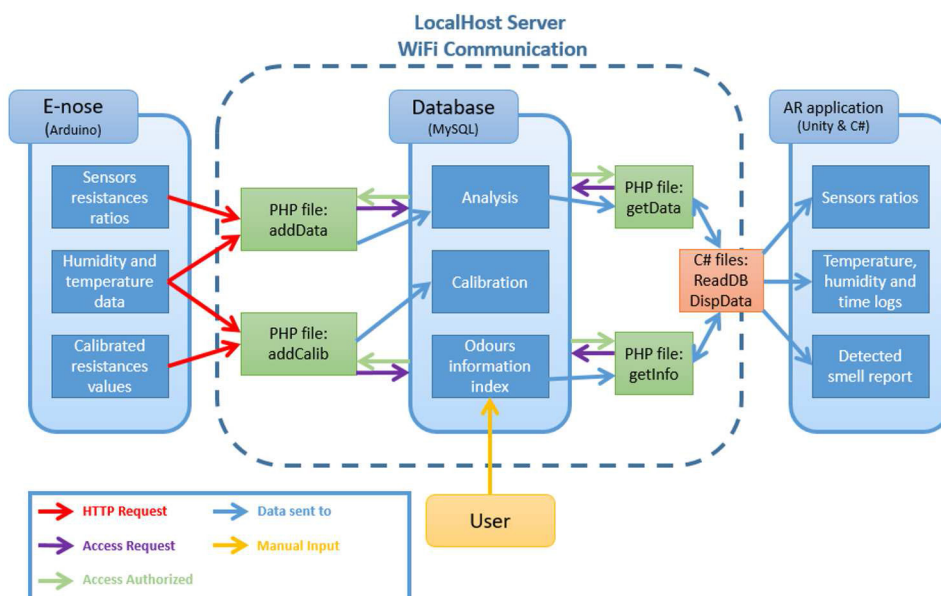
LocalHost Server
WiFi Communication

E-nose
(Arduino)

Sensors resistances ratios

Humidity and temperature data

Calibrated resistances values

PHP file: addData

PHP file: addCalib

Database
(MySQL)

Analysis

Calibration

Odours information index

PHP file: getData

PHP file: getInfo

C# files: ReadDB DispData

AR application
(Unity & C#)

Sensors ratios

Temperature, humidity and time logs

Detected smell report

User

HTTP Request
Data sent to
Access Request
Manual Input
Access Authorized